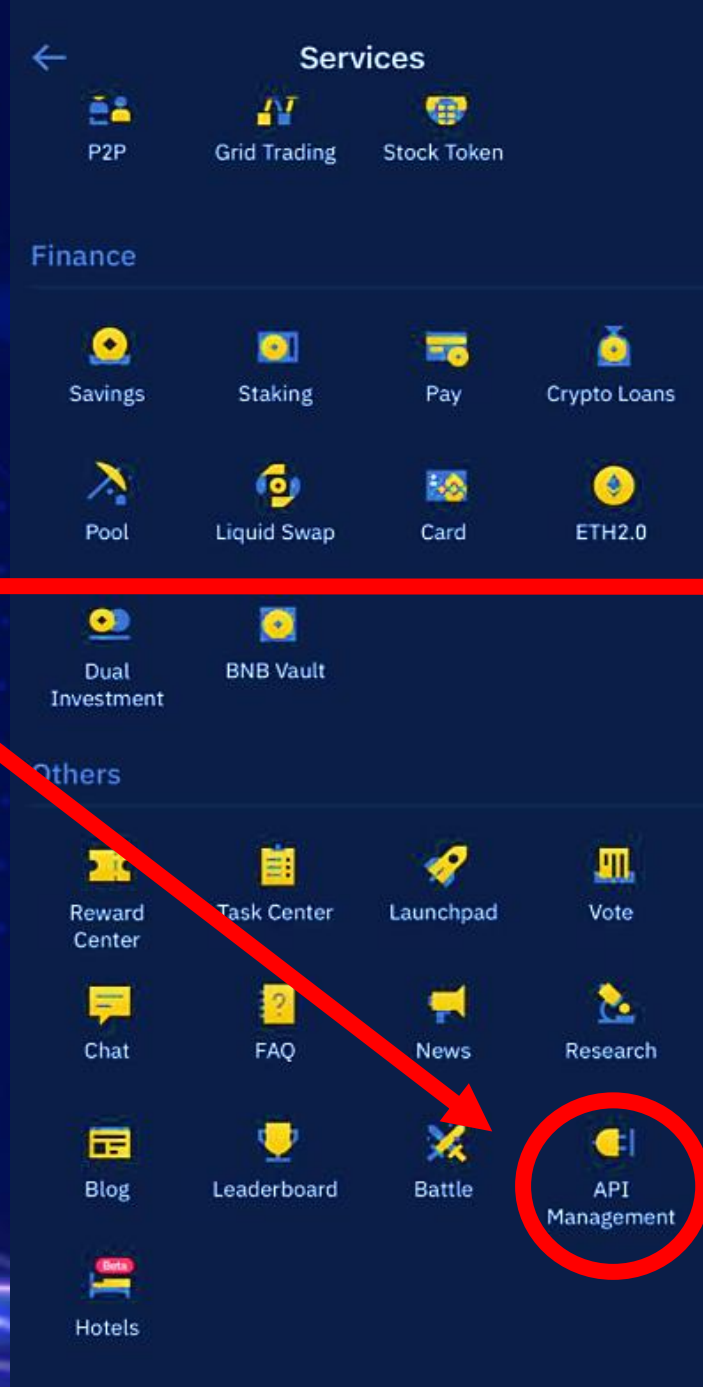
Services

P2P
Grid Trading
Stock Token

Finance

Savings
Staking
Pay
Crypto Loans

Pool
Liquid Swap
Card
ETH2.0

Dual Investment
BNB Vault

Others

Reward Center
Task Center
Launchpad
Vote

Chat
FAQ
News
Research

Blog
Leaderboard
Battle
API Management

Beta
Hotels